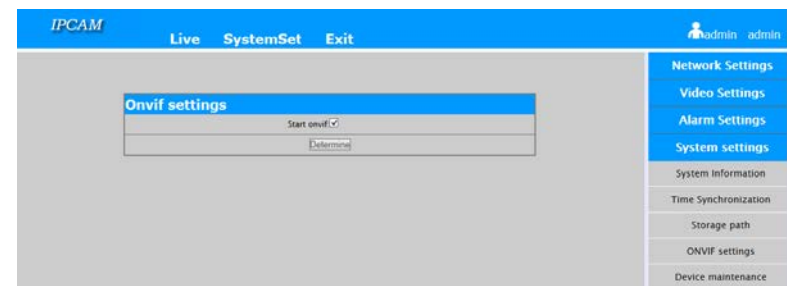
IPCAM

Live SystemSet Exit

admin admin

Onvif settings

Start onvif

Determine

Network Settings

Video Settings

Alarm Settings

System settings

System Information

Time Synchronization

Storage path

ONVIF settings

Device maintenance